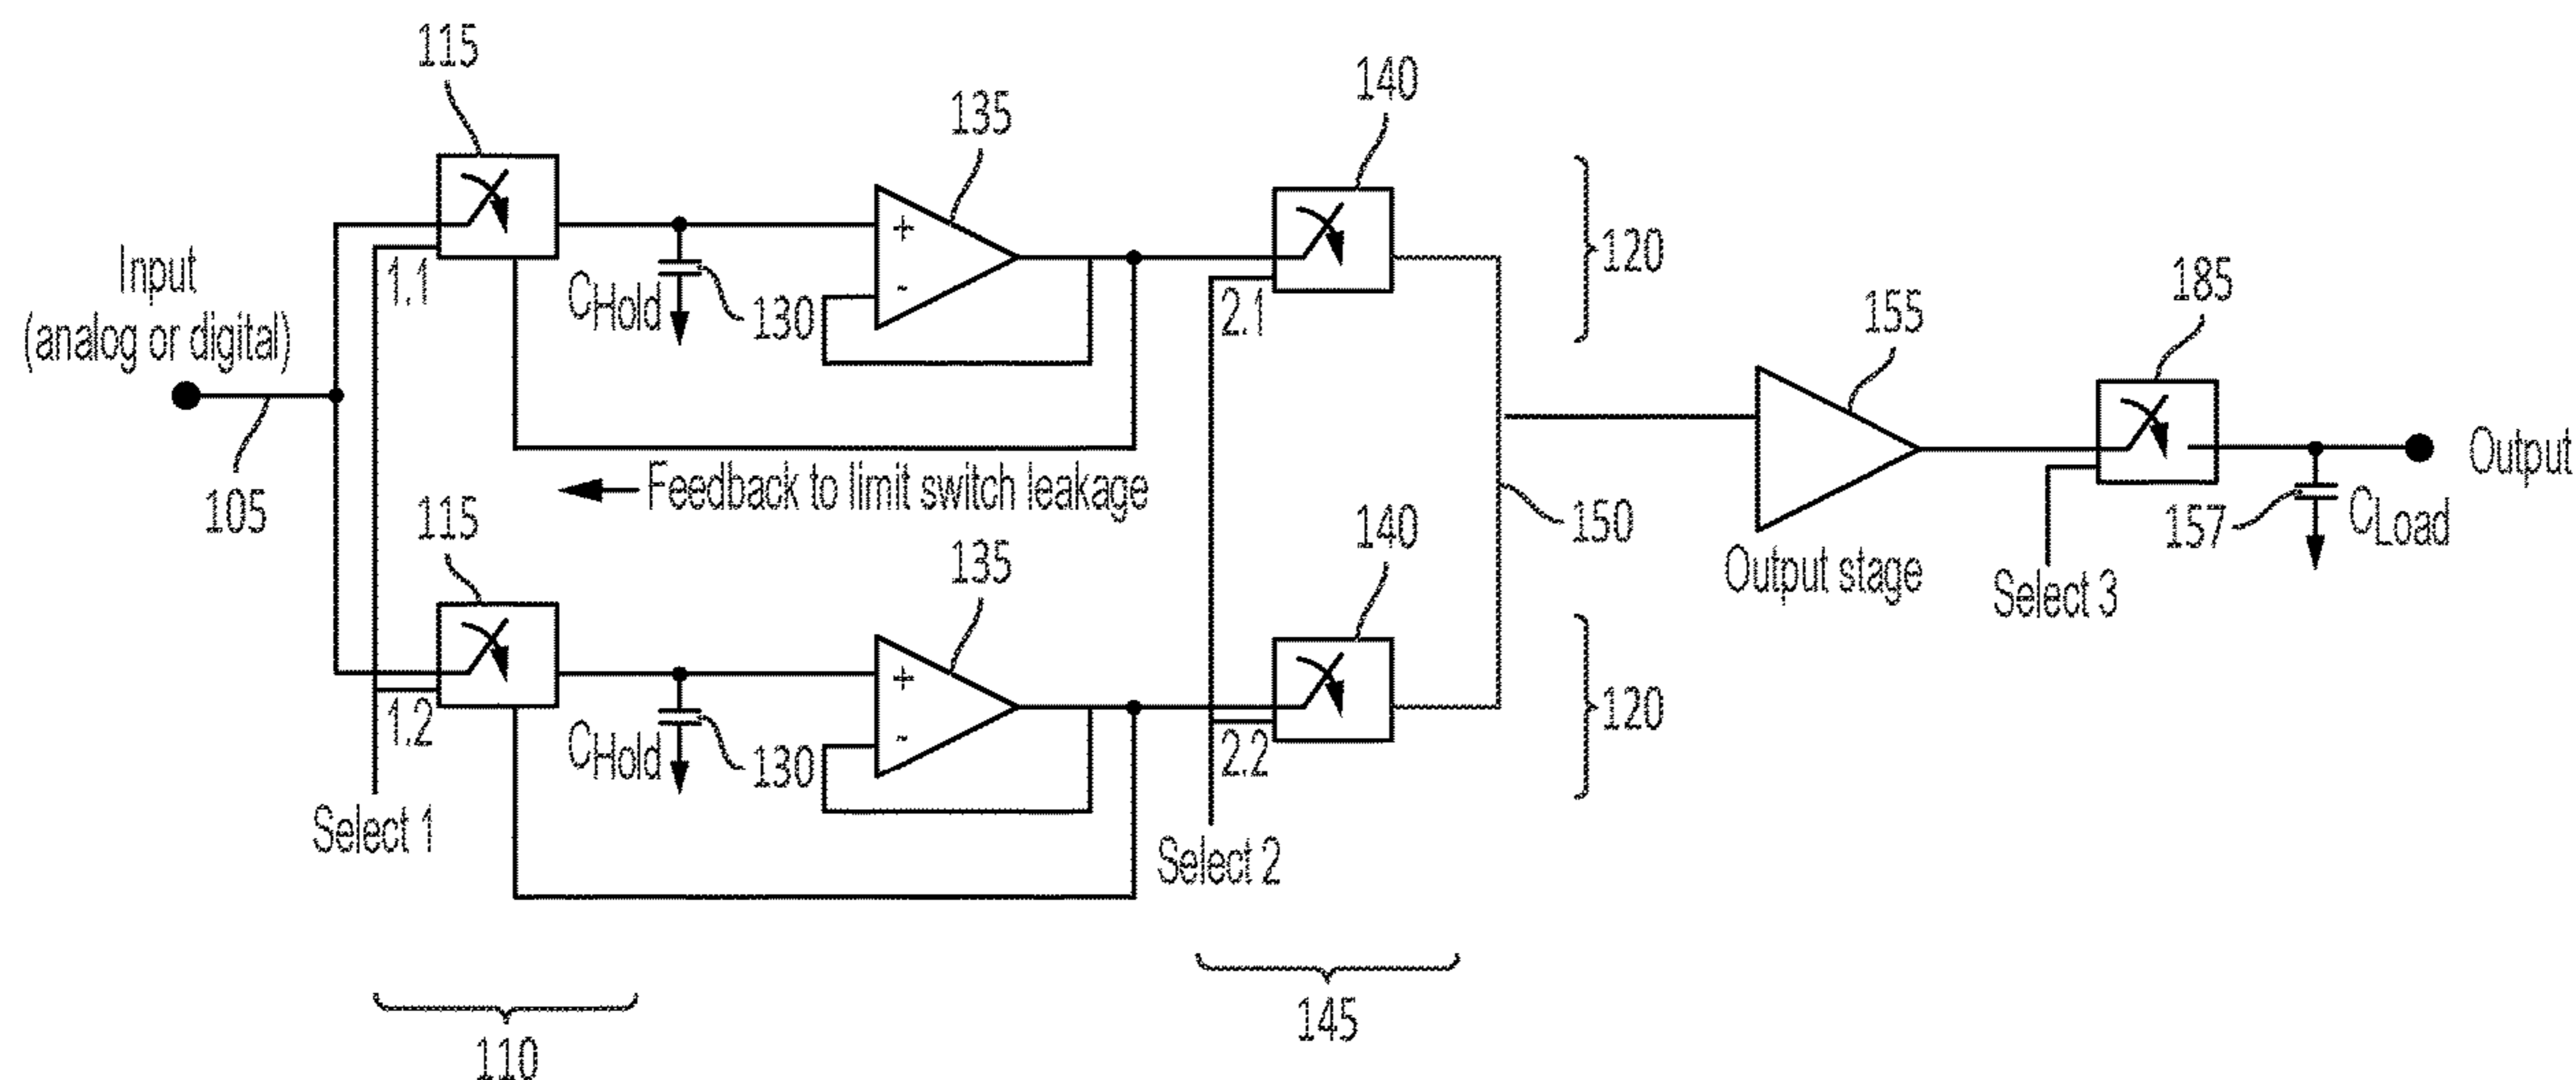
115
135
140
120
Input
(analog or digital)
1.1
$C_{Hold}$
130
2.1
155
185
105
Feedback to limit switch leakage
150
Output stage
Output
157
$C_{Load}$
Select 3
115
135
140
1.2
$C_{Hold}$
130
2.2
120
Select 1
Select 2
145
110
+
-
+
-